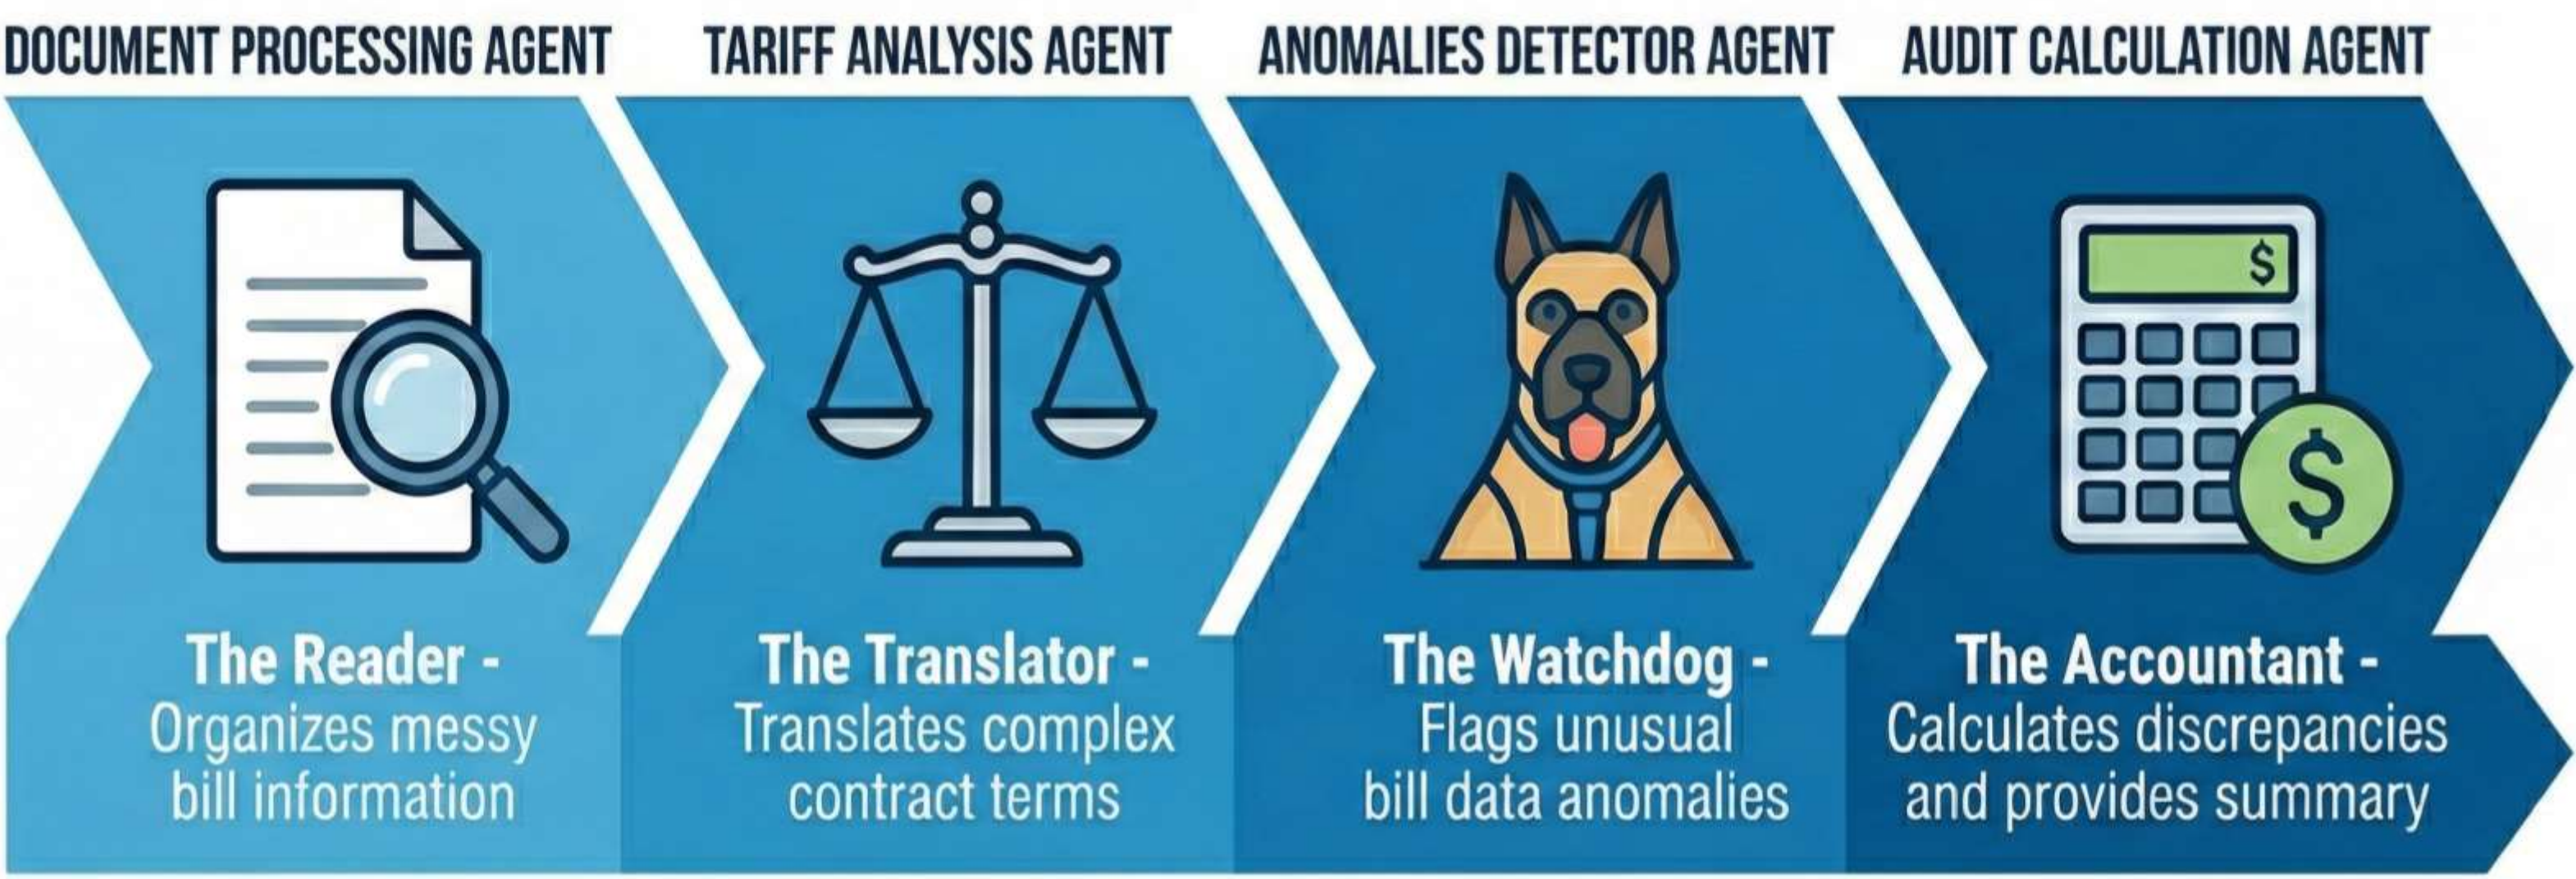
DOCUMENT PROCESSING AGENT

The Reader - Organizes messy bill information

TARIFF ANALYSIS AGENT

The Translator - Translates complex contract terms

ANOMALIES DETECTOR AGENT

The Watchdog - Flags unusual bill data anomalies

AUDIT CALCULATION AGENT

$

$

The Accountant - Calculates discrepancies and provides summary